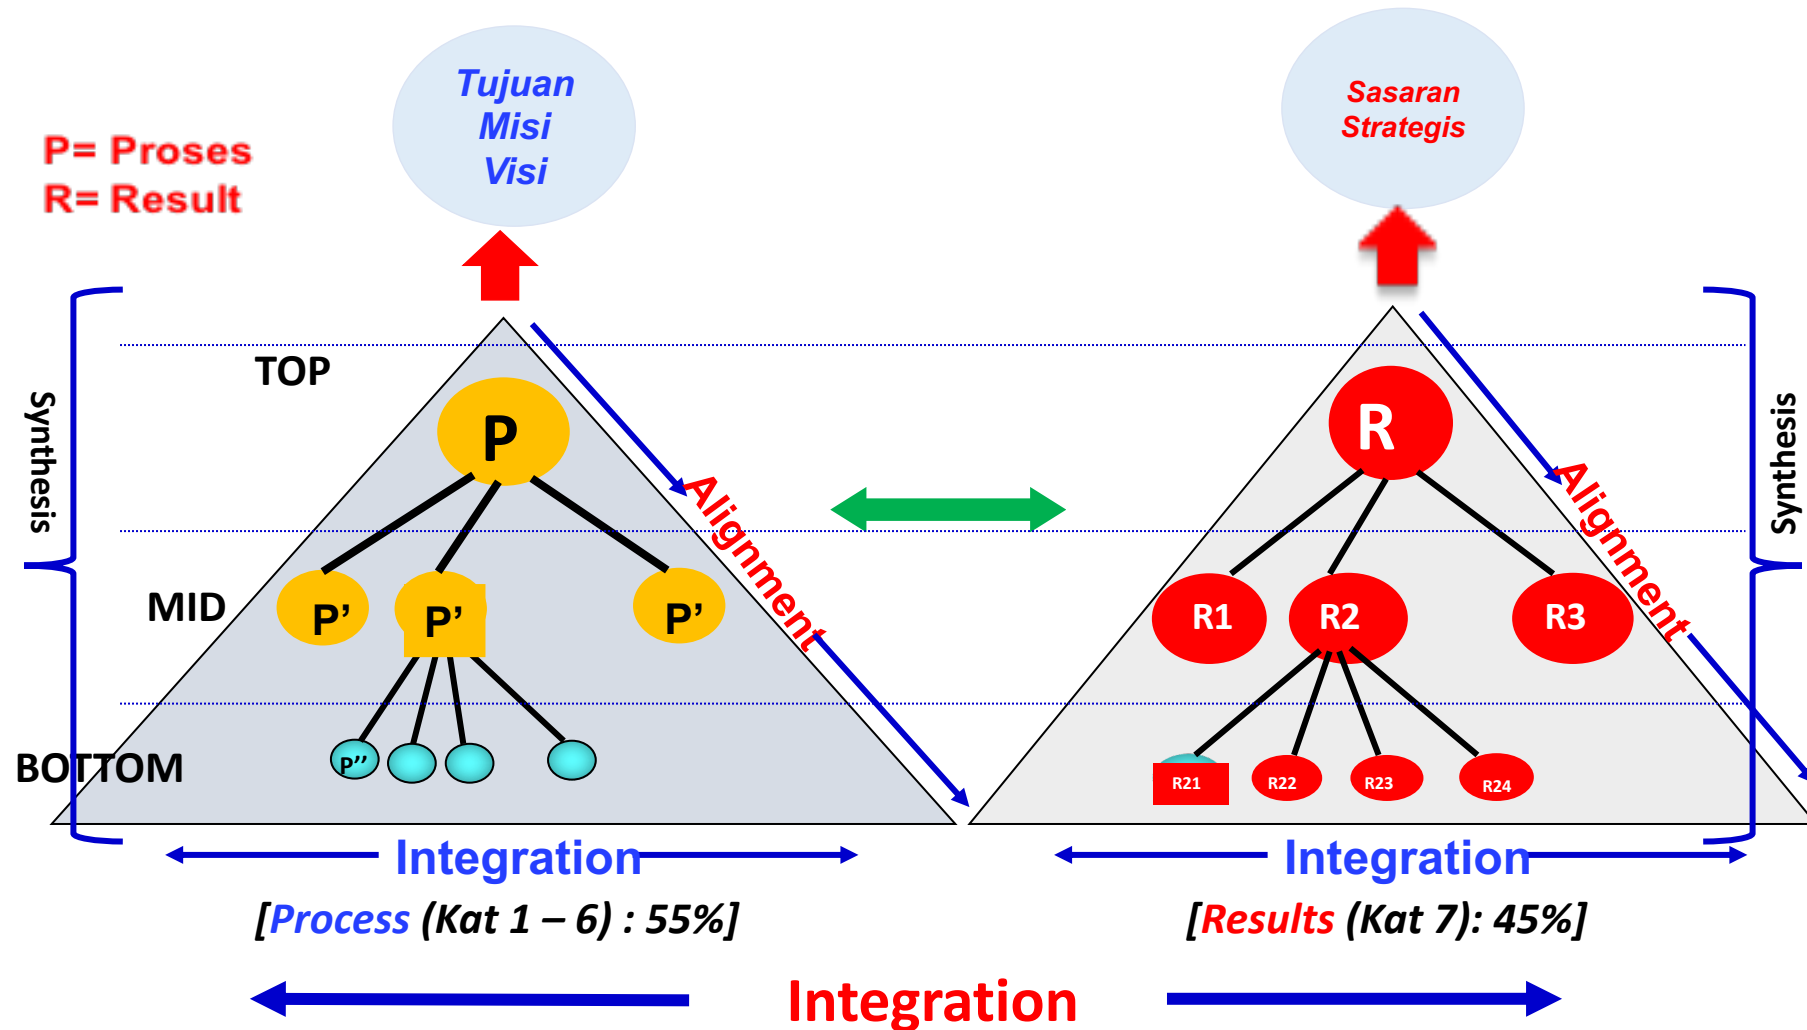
P= Proses
R= Result

Tujuan
Misi
Visi

Sasaran
Strategis

Synthesis

TOP

P

Alignment

MID

P'

P'

P'

BOTTOM

P''

R

Alignment

R1

R2

R3

R21

R22

R23

R24

Synthesis

Integration

[Process (Kat 1 – 6) : 55%]

Integration

[Results (Kat 7): 45%]

Integration